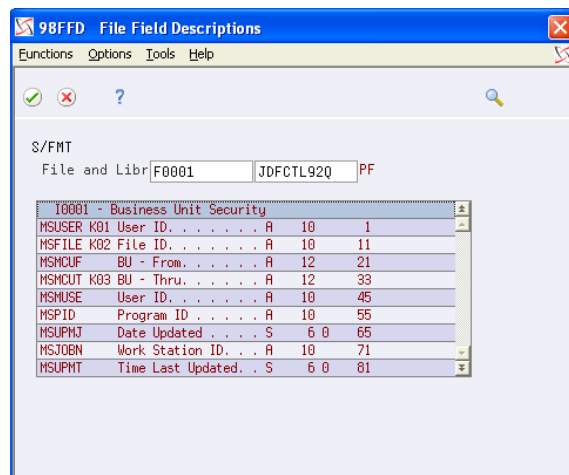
98FFD File Field Descriptions

Functions Options Tools Help

?

S/FMT
File and Libr F0001 JDFCTL92Q PF

I0001 - Business Unit Security
MSUSER K01 User ID. . . . . . . A 10 1
MSFILE K02 File ID. . . . . . . A 10 11
MSMCUF BU - From. . . . . . A 12 21
MSMCUT K03 BU - Thru. . . . . . A 12 33
MSMUSE User ID. . . . . . . A 10 45
MSPID Program ID . . . . . A 10 55
MSUPMJ Date Updated . . . . S 6 0 65
MSJOBN Work Station ID. . . A 10 71
MSUPMT Time Last Updated. . S 6 0 81